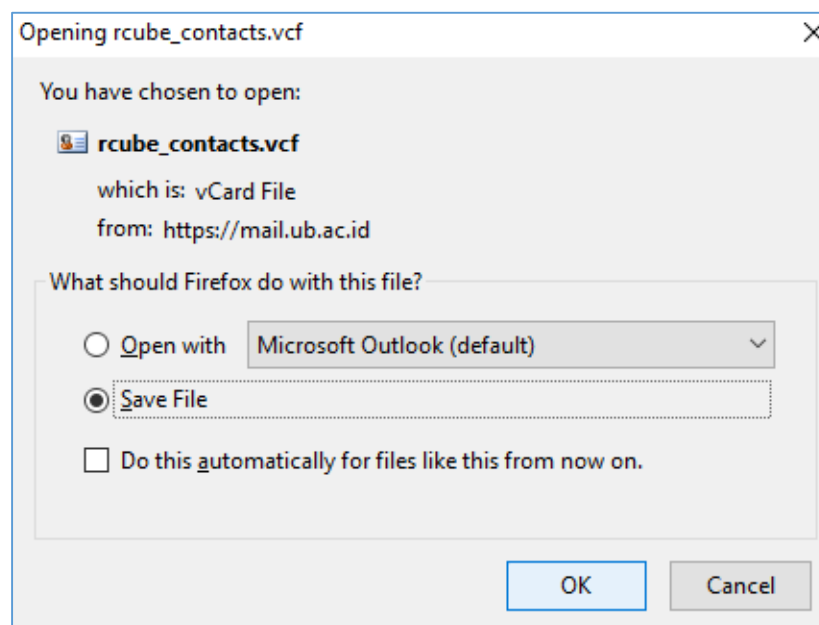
Opening rcube_contacts.vcf

You have chosen to open:

rcube_contacts.vcf

which is: vCard File

from: https://mail.ub.ac.id

What should Firefox do with this file?

Open with

Microsoft Outlook (default)

Save File

Do this automatically for files like this from now on.

OK

Cancel